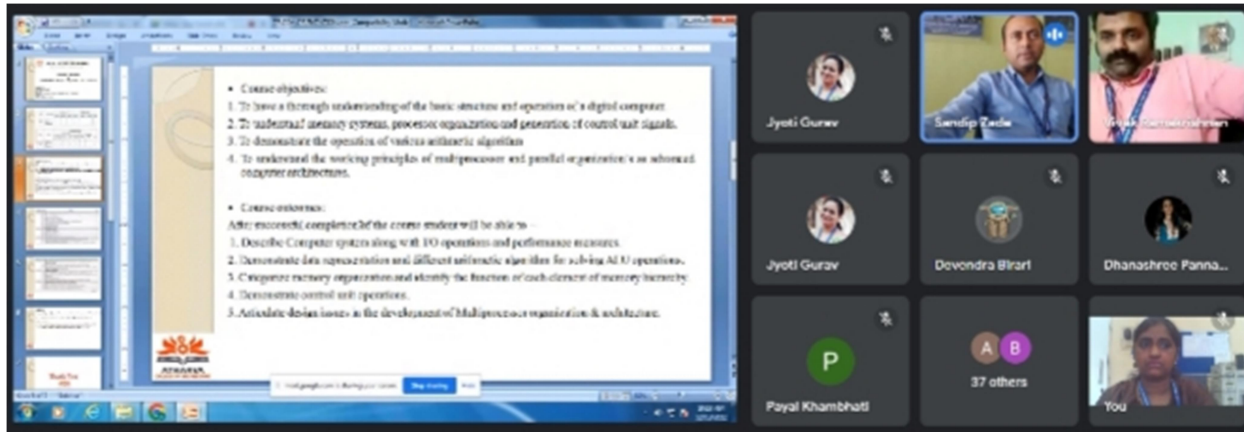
• Course objectives:

1. To have a thorough understanding of the basic structure and operation of a digital computer.
2. To understand memory systems, processor organization and generation of control unit signals.
3. To demonstrate the operation of various arithmetic algorithms
4. To understand the working principles of multiprocessor and parallel organization's as advanced computer architectures.

• Course outcomes:

After successful completion of the course student will be able to –

1. Describe Computer system along with I/O operations and performance measures.
2. Demonstrate data representation and different arithmetic algorithms for solving ALU operations.
3. Categorize memory organization and identify the function of each element of memory hierarchy.
4. Demonstrate control unit operations.
5. Articulate design issues in the development of Multiprocessor organization & architecture.

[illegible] Stop sharing Hide

Jyoti Gurav

Sandip Zade

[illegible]

Jyoti Gurav

Devendra Birari

Dhanashree Panna...

P

Payal Khambhati

A B

37 others

You